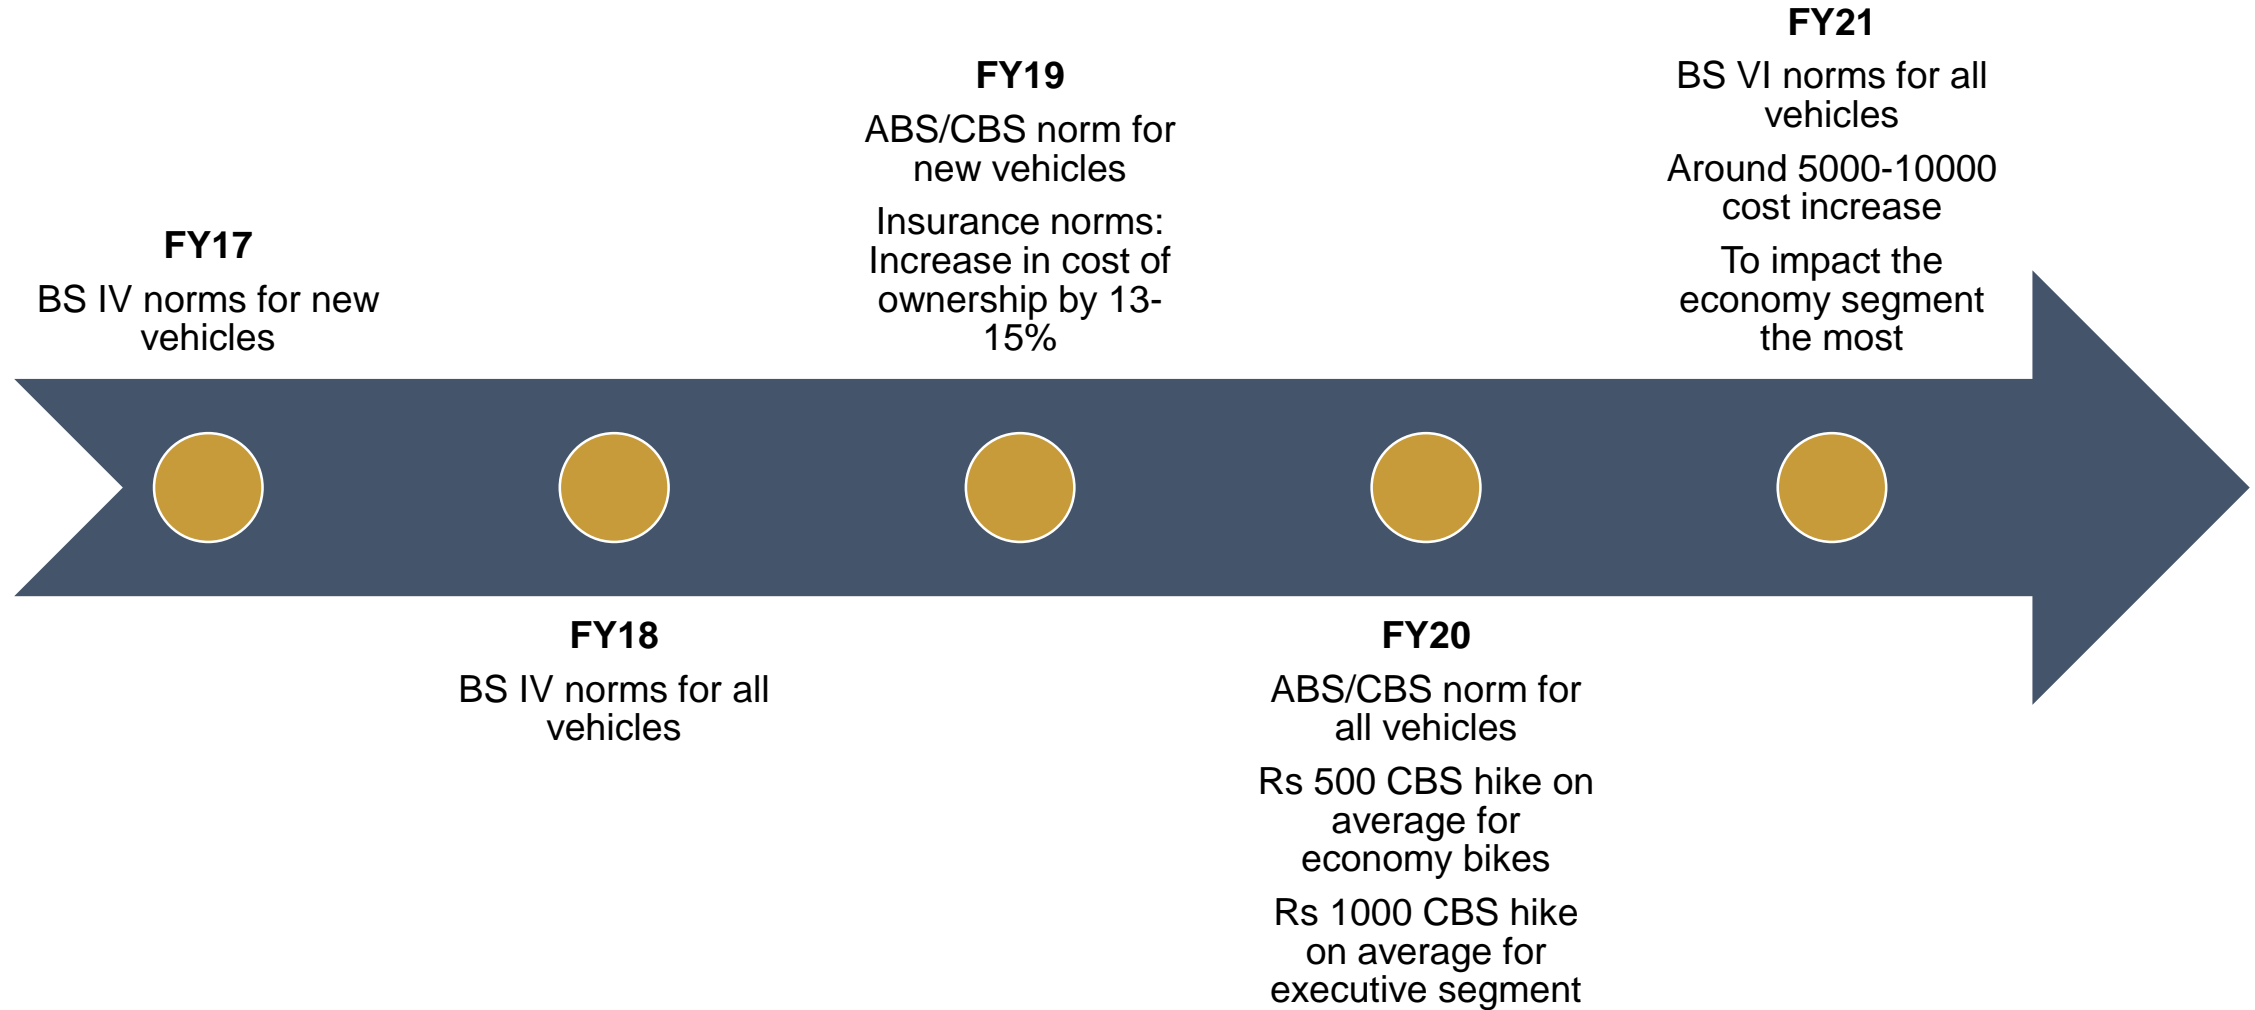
FY17
BS IV norms for new vehicles

FY18
BS IV norms for all vehicles

FY19
ABS/CBS norm for new vehicles

Insurance norms: Increase in cost of ownership by 13-15%

FY20
ABS/CBS norm for all vehicles

Rs 500 CBS hike on average for economy bikes

Rs 1000 CBS hike on average for executive segment

FY21
BS VI norms for all vehicles

Around 5000-10000 cost increase

To impact the economy segment the most